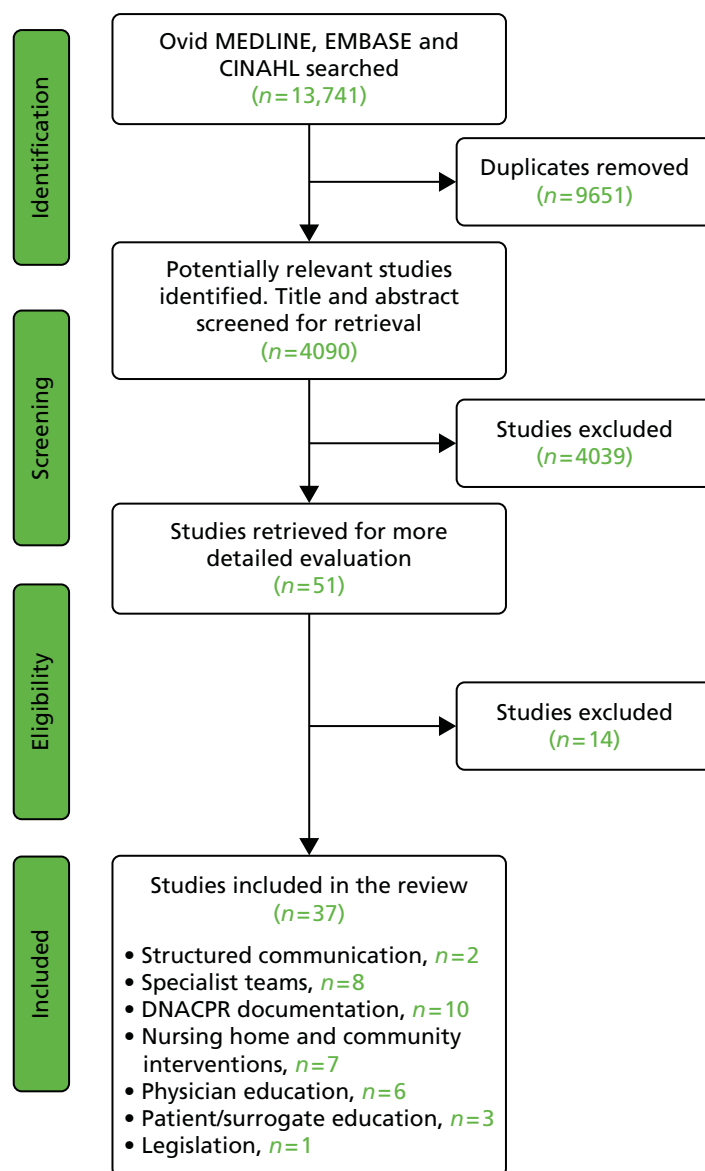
Identification

Ovid MEDLINE, EMBASE and CINAHL searched ($n=13,741$)

Duplicates removed ($n=9651$)

Potentially relevant studies identified. Title and abstract screened for retrieval ($n=4090$)

Screening

Studies excluded ($n=4039$)

Studies retrieved for more detailed evaluation ($n=51$)

Eligibility

Studies excluded ($n=14$)

Included

Studies included in the review ($n=37$)

• Structured communication, $n=2$
• Specialist teams, $n=8$
• DNACPR documentation, $n=10$
• Nursing home and community interventions, $n=7$
• Physician education, $n=6$
• Patient/surrogate education, $n=3$
• Legislation, $n=1$